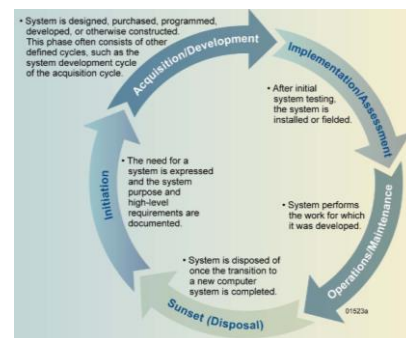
• System is designed, purchased, programmed, developed, or otherwise constructed. This phase often consists of other defined cycles, such as the system development cycle of the acquisition cycle.

Acquisition/Development

Implementation/Assessment

• After initial system testing, the system is installed or fielded.

Initiation

• The need for a system is expressed and the system purpose and high-level requirements are documented.

• System performs the work for which it was developed.

Operations/Maintenance

• System is disposed of once the transition to a new computer system is completed.

Sunset (Disposal)

01523a